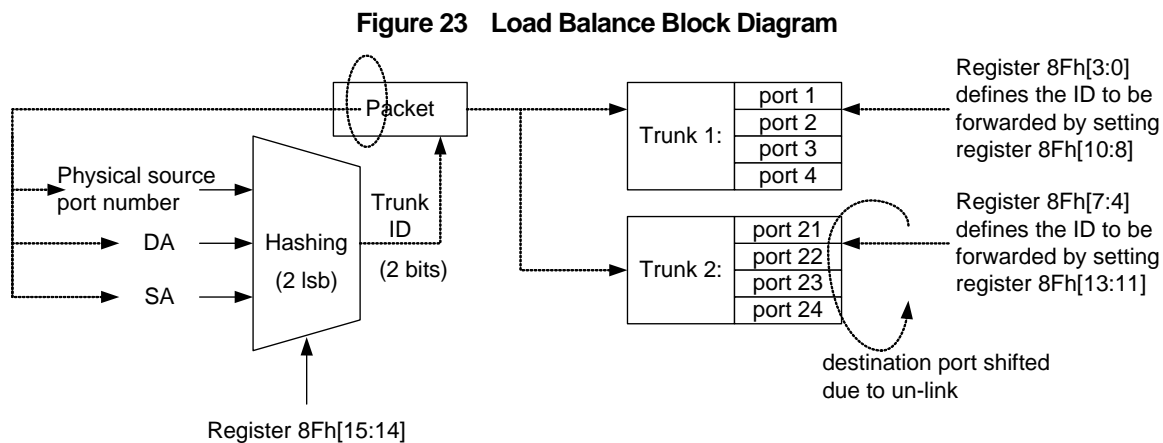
Figure 23 Load Balance Block Diagram

Packet

Physical source port number

DA

SA

Hashing (2 lsb)

Trunk ID

(2 bits)

Register 8Fh[15:14]

Trunk 1:

| port 1 |
|---|
| port 2 |
| port 3 |
| port 4 |

Trunk 2:

| port 21 |
|---|
| port 22 |
| port 23 |
| port 24 |

Register 8Fh[3:0] defines the ID to be forwarded by setting register 8Fh[10:8]

Register 8Fh[7:4] defines the ID to be forwarded by setting register 8Fh[13:11]

destination port shifted due to un-link